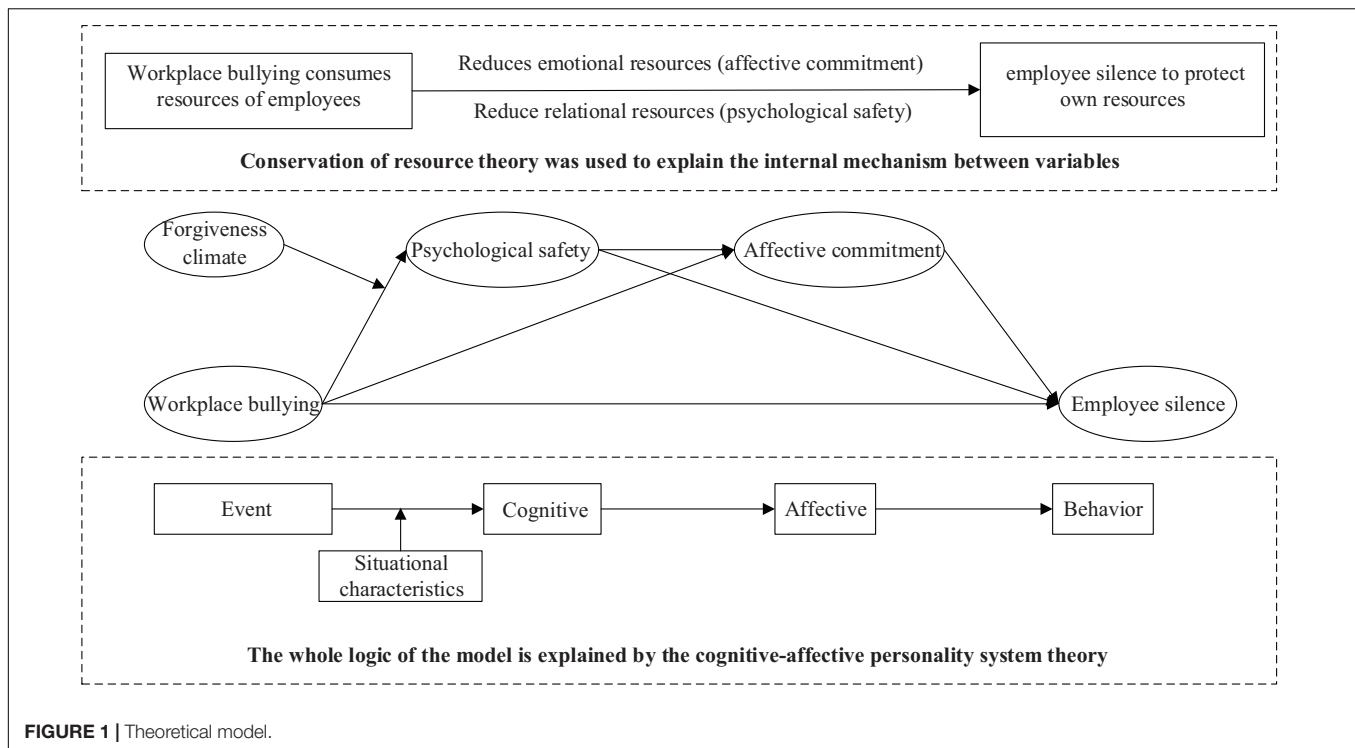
Workplace bullying consumes resources of employees

Reduces emotional resources (affective commitment)

Reduce relational resources (psychological safety)

employee silence to protect own resources

**Conservation of resource theory was used to explain the internal mechanism between variables**

Forgiveness climate

Psychological safety

Affective commitment

Workplace bullying

Employee silence

Event

Situational characteristics

Cognitive

Affective

Behavior

**The whole logic of the model is explained by the cognitive-affective personality system theory**

**FIGURE 1** | Theoretical model.